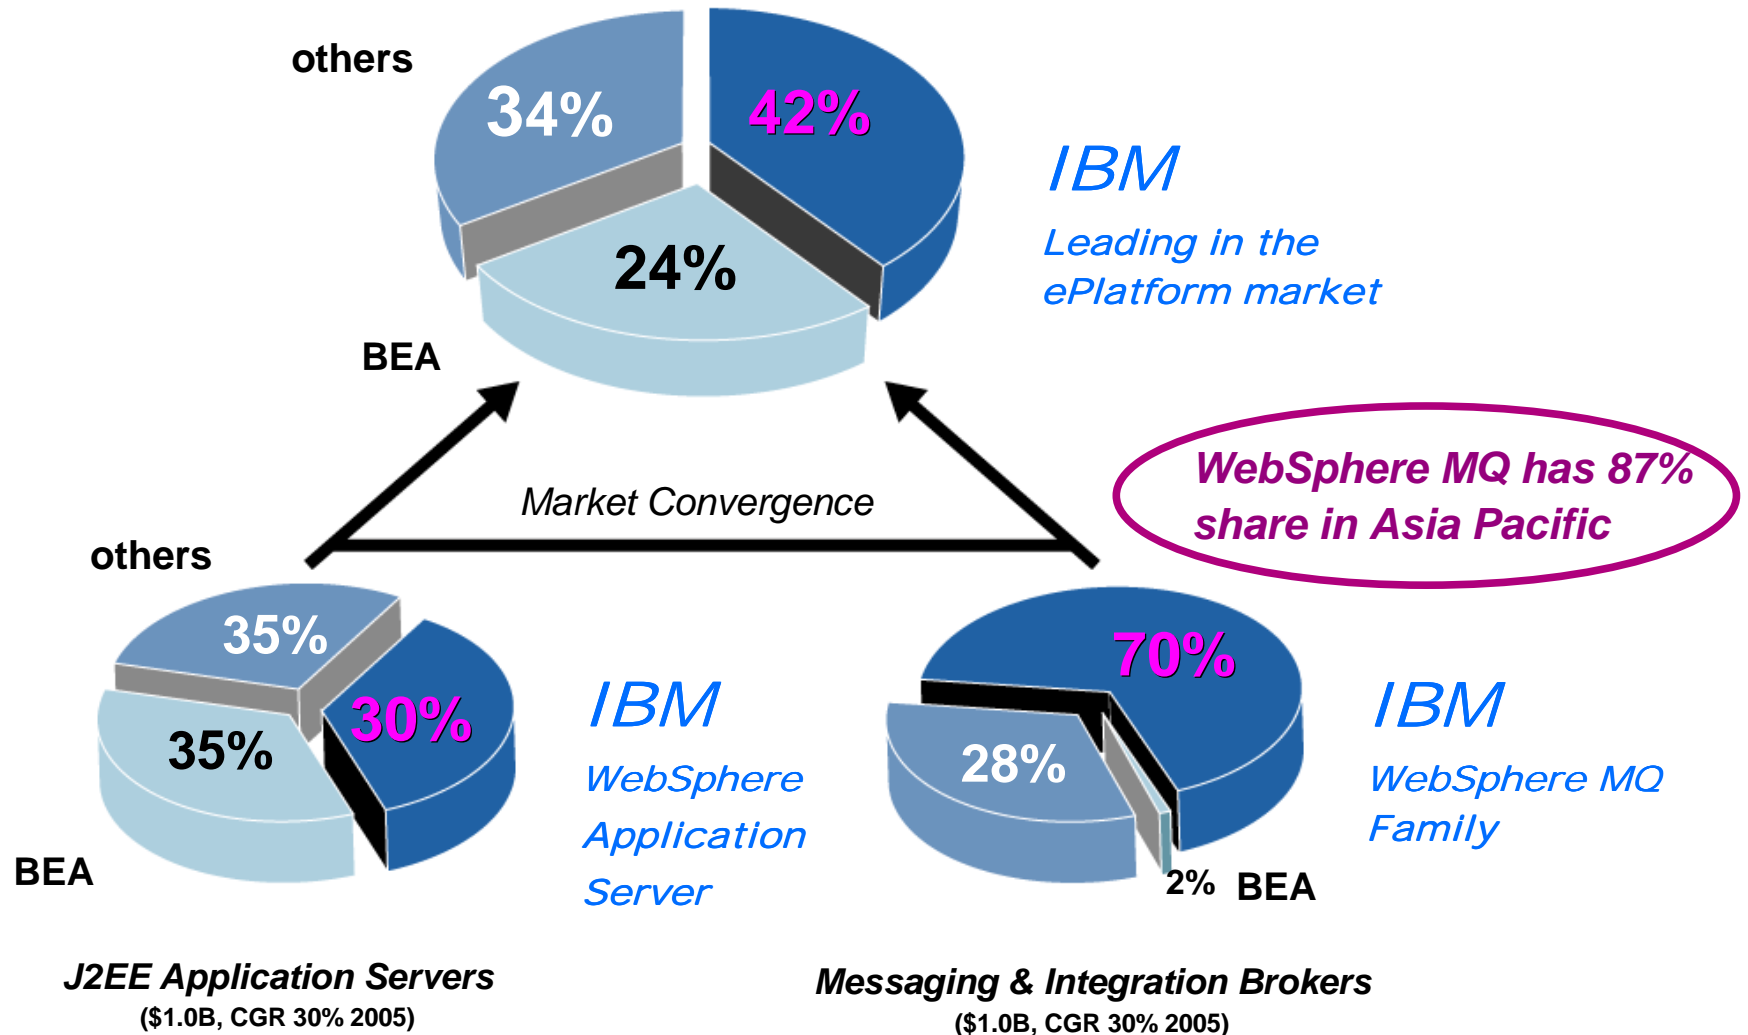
others

34%

42%

24%

IBM

Leading in the ePlatform market

BEA

WebSphere MQ has 87% share in Asia Pacific

Market Convergence

others

35%

35%

30%

IBM

WebSphere Application Server

BEA

70%

28%

IBM

WebSphere MQ Family

2% BEA

J2EE Application Servers
($1.0B, CGR 30% 2005)

Messaging & Integration Brokers
($1.0B, CGR 30% 2005)